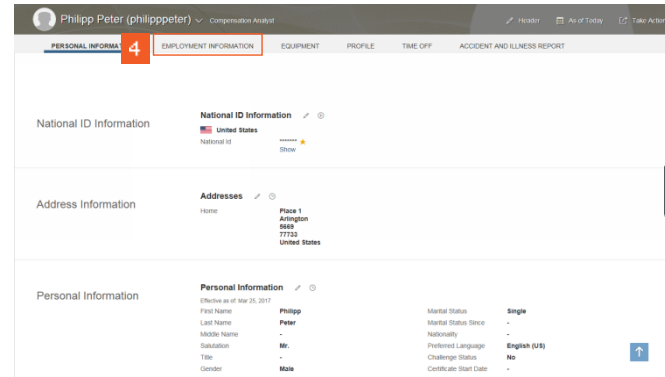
Philipp Peter (philipppeter) Compensation Analyst

Header As of Today Take Action

PERSONAL INFORMAT 4 EMPLOYMENT INFORMATION EQUIPMENT PROFILE TIME OFF ACCIDENT AND ILLNESS REPORT

National ID Information

National ID Information

United States

National Id ******* Show

Address Information

Addresses

Home Place 1 Arlington 5669 77733 United States

Personal Information

Personal Information

Effective as of: Mar 25, 2017

| | | | |
|---|---|---|---|
| First Name | Philipp | Marital Status | Single |
| Last Name | Peter | Marital Status Since | - |
| Middle Name | - | Nationality | - |
| Salutation | Mr. | Preferred Language | English (US) |
| Title | - | Challenge Status | No |
| Gender | Male | Certificate Start Date | - |